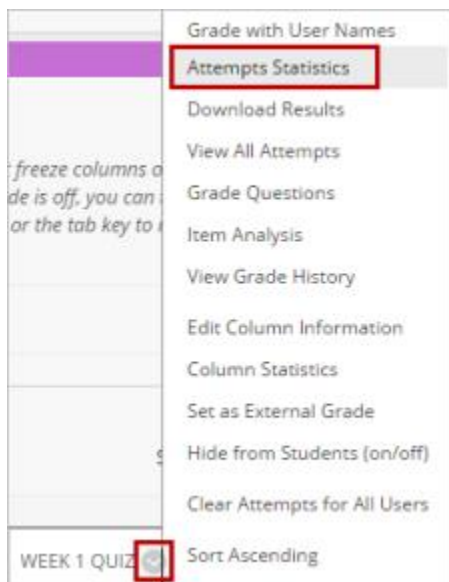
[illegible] freeze columns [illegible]
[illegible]de is off, you can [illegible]
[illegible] or the tab key to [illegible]

WEEK 1 QUIZ

Grade with User Names
Attempts Statistics
Download Results
View All Attempts
Grade Questions
Item Analysis
View Grade History
Edit Column Information
Column Statistics
Set as External Grade
Hide from Students (on/off)
Clear Attempts for All Users
Sort Ascending